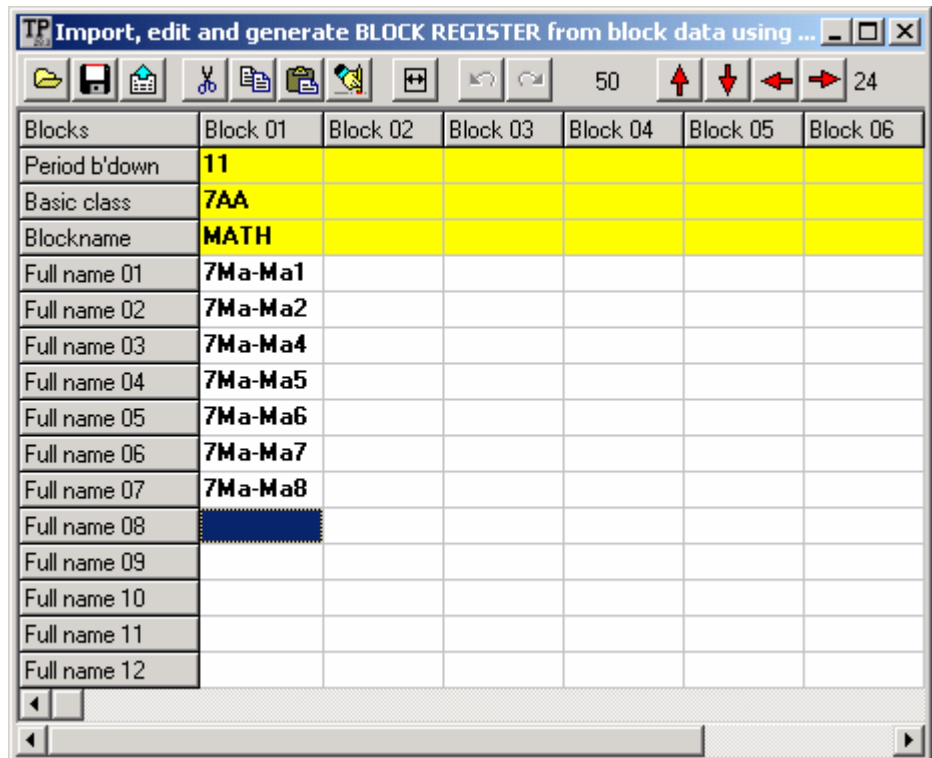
TP Import, edit and generate BLOCK REGISTER from block data using ...

50 24

| Blocks | Block 01 | Block 02 | Block 03 | Block 04 | Block 05 | Block 06 |
|---|---|---|---|---|---|---|
| Period b'down | 11 | | | | | |
| Basic class | 7AA | | | | | |
| Blockname | MATH | | | | | |
| Full name 01 | 7Ma-Ma1 | | | | | |
| Full name 02 | 7Ma-Ma2 | | | | | |
| Full name 03 | 7Ma-Ma4 | | | | | |
| Full name 04 | 7Ma-Ma5 | | | | | |
| Full name 05 | 7Ma-Ma6 | | | | | |
| Full name 06 | 7Ma-Ma7 | | | | | |
| Full name 07 | 7Ma-Ma8 | | | | | |
| Full name 08 | | | | | | |
| Full name 09 | | | | | | |
| Full name 10 | | | | | | |
| Full name 11 | | | | | | |
| Full name 12 | | | | | | |